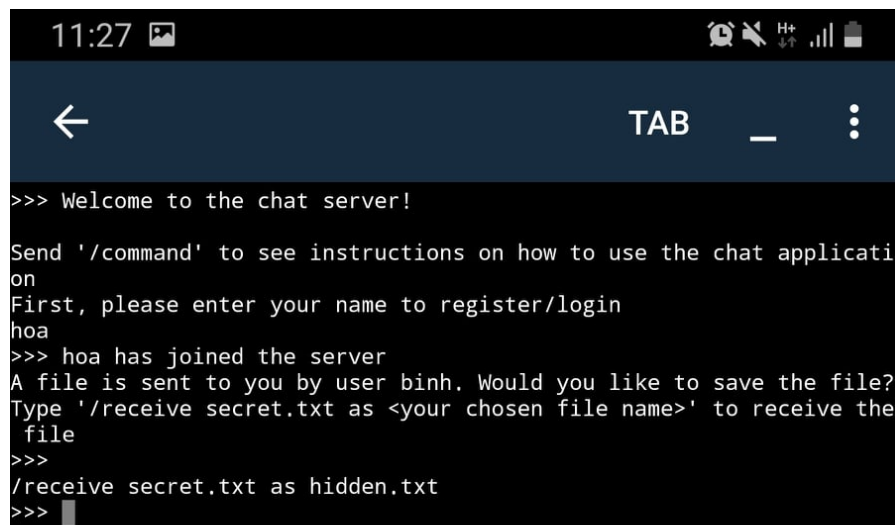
11:27

TAB _

>>> Welcome to the chat server!

Send '/command' to see instructions on how to use the chat application
First, please enter your name to register/login
hoa
>>> hoa has joined the server
A file is sent to you by user binh. Would you like to save the file?
Type '/receive secret.txt as <your chosen file name>' to receive the file
>>>
/receive secret.txt as hidden.txt
>>>